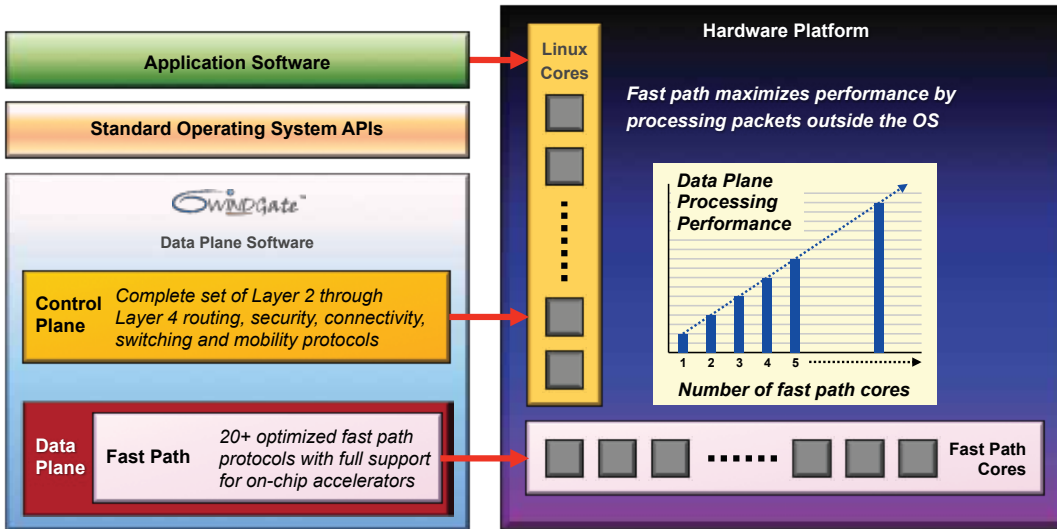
Application Software

Standard Operating System APIs

6WINDGate™

Data Plane Software

Control Plane

Complete set of Layer 2 through Layer 4 routing, security, connectivity, switching and mobility protocols

Data Plane

Fast Path

20+ optimized fast path protocols with full support for on-chip accelerators

Hardware Platform

Linux Cores

Fast path maximizes performance by processing packets outside the OS

Data Plane Processing Performance

1 2 3 4 5

Number of fast path cores

Fast Path Cores